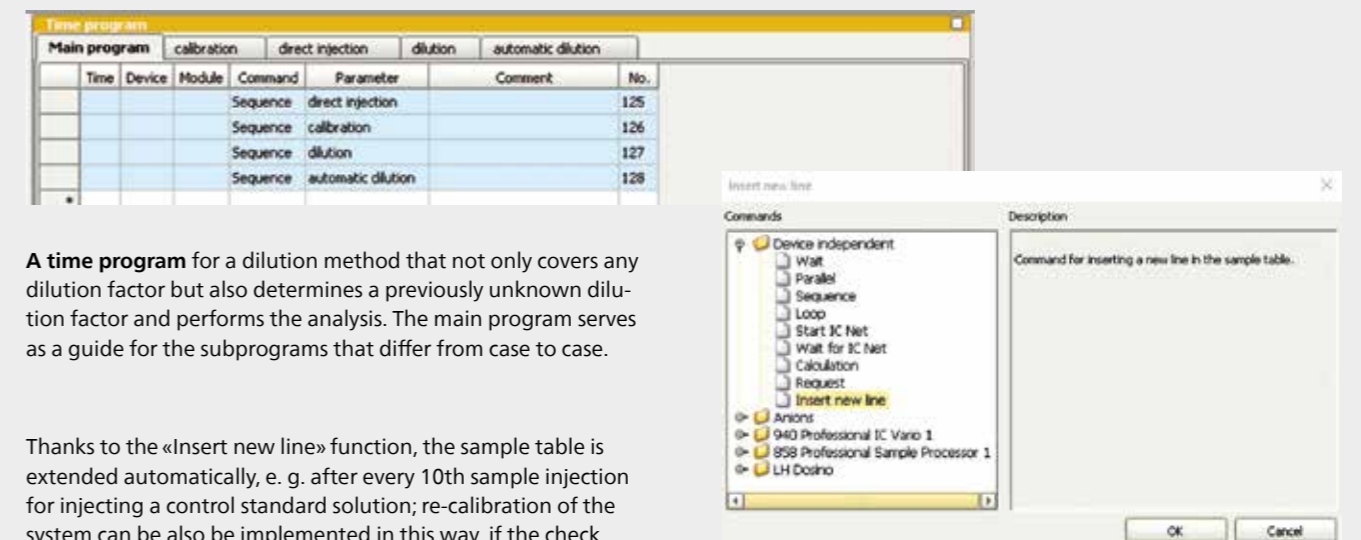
Time program

| Main program | calibration | direct injection | dilution | automatic dilution |
|---|---|---|---|---|

| | Time | Device | Module | Command | Parameter | Comment | No. |
|---|---|---|---|---|---|---|---|
| | | | | Sequence | direct injection | | 125 |
| | | | | Sequence | calibration | | 126 |
| | | | | Sequence | dilution | | 127 |
| | | | | Sequence | automatic dilution | | 128 |
| * | | | | | | | |

Insert new line

Commands

Device independent
Wait
Parallel
Sequence
Loop
Start IC Net
Wait for IC Net
Calculation
Request
Insert new line
Anions
940 Professional IC Vario 1
858 Professional Sample Processor 1
LH Dosino

Description

Command for inserting a new line in the sample table.

OK
Cancel

**A time program** for a dilution method that not only covers any dilution factor but also determines a previously unknown dilution factor and performs the analysis. The main program serves as a guide for the subprograms that differ from case to case.

Thanks to the «Insert new line» function, the sample table is extended automatically, e. g. after every 10th sample injection for injecting a control standard solution; re-calibration of the system can be also be implemented in this way, if the check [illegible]